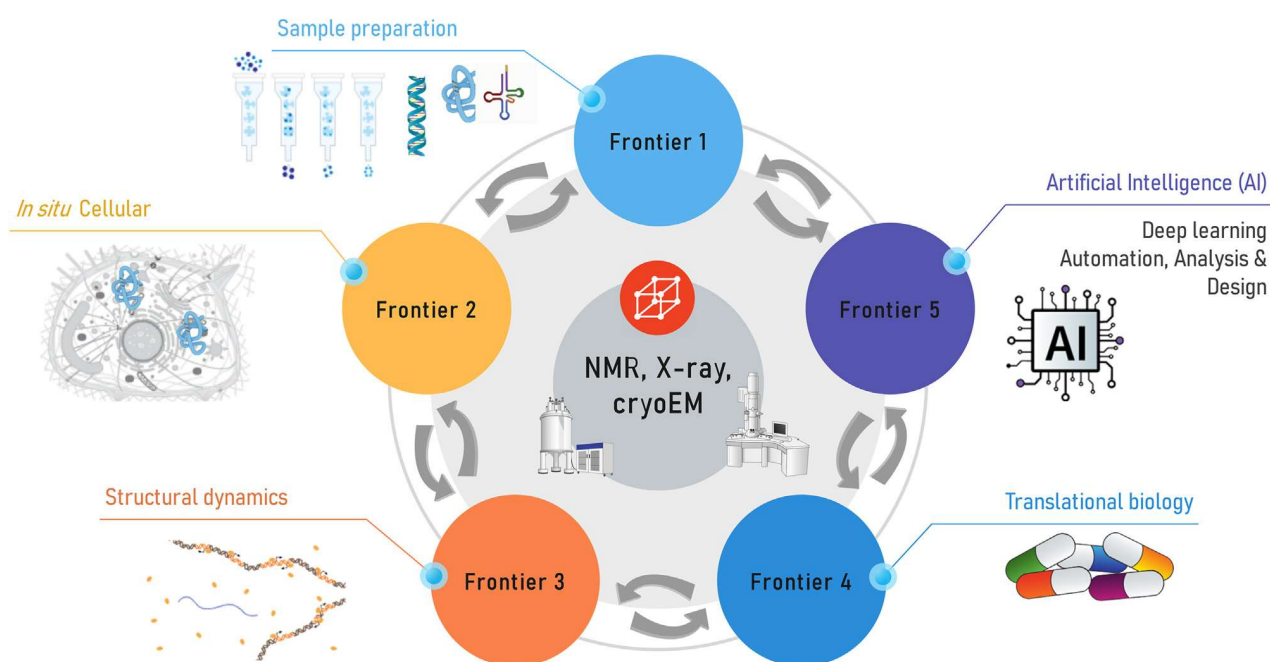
Sample preparation

Frontier 1

Artificial Intelligence (AI)

Deep learning
Automation, Analysis & Design

In situ Cellular

Frontier 2

NMR, X-ray, cryoEM

Frontier 5

AI

Structural dynamics

Translational biology

Frontier 3

Frontier 4